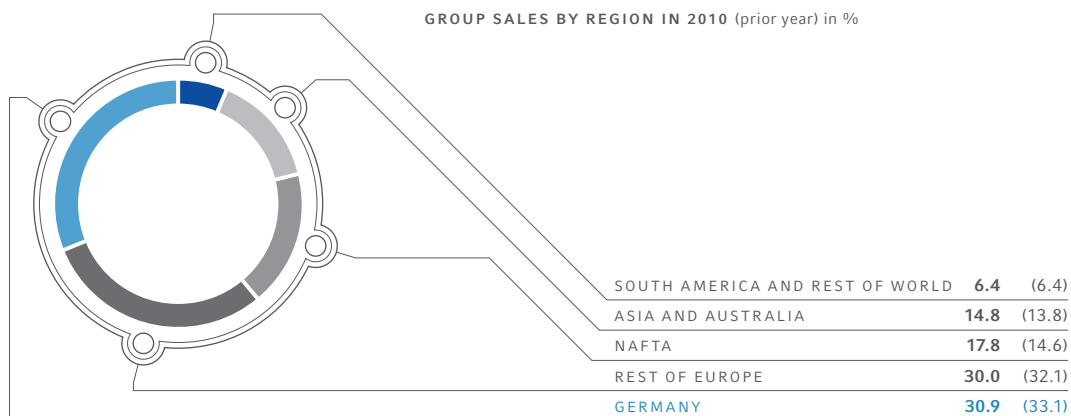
GROUP SALES BY REGION IN 2010 (prior year) in %

| | | |
|---|---|---|
| SOUTH AMERICA AND REST OF WORLD | 6.4 | (6.4) |
| ASIA AND AUSTRALIA | 14.8 | (13.8) |
| NAFTA | 17.8 | (14.6) |
| REST OF EUROPE | 30.0 | (32.1) |
| GERMANY | 30.9 | (33.1) |